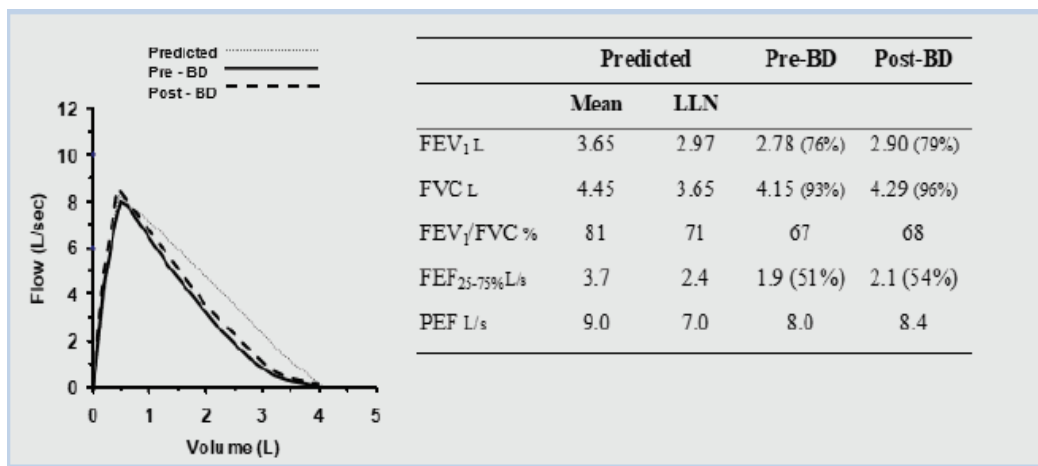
Predicted
Pre - BD
Post - BD

12
10
8
6
4
2
0
Flow (L/sec)
0 1 2 3 4 5
Volume (L)

| | Predicted | | Pre-BD | Post-BD |
|---|---|---|---|---|
| | Mean | LLN | | |
| $FEV_1$ L | 3.65 | 2.97 | 2.78 (76%) | 2.90 (79%) |
| FVC L | 4.45 | 3.65 | 4.15 (93%) | 4.29 (96%) |
| $FEV_1$/FVC % | 81 | 71 | 67 | 68 |
| $FEF_{25-75\%}$ L/s | 3.7 | 2.4 | 1.9 (51%) | 2.1 (54%) |
| PEF L/s | 9.0 | 7.0 | 8.0 | 8.4 |